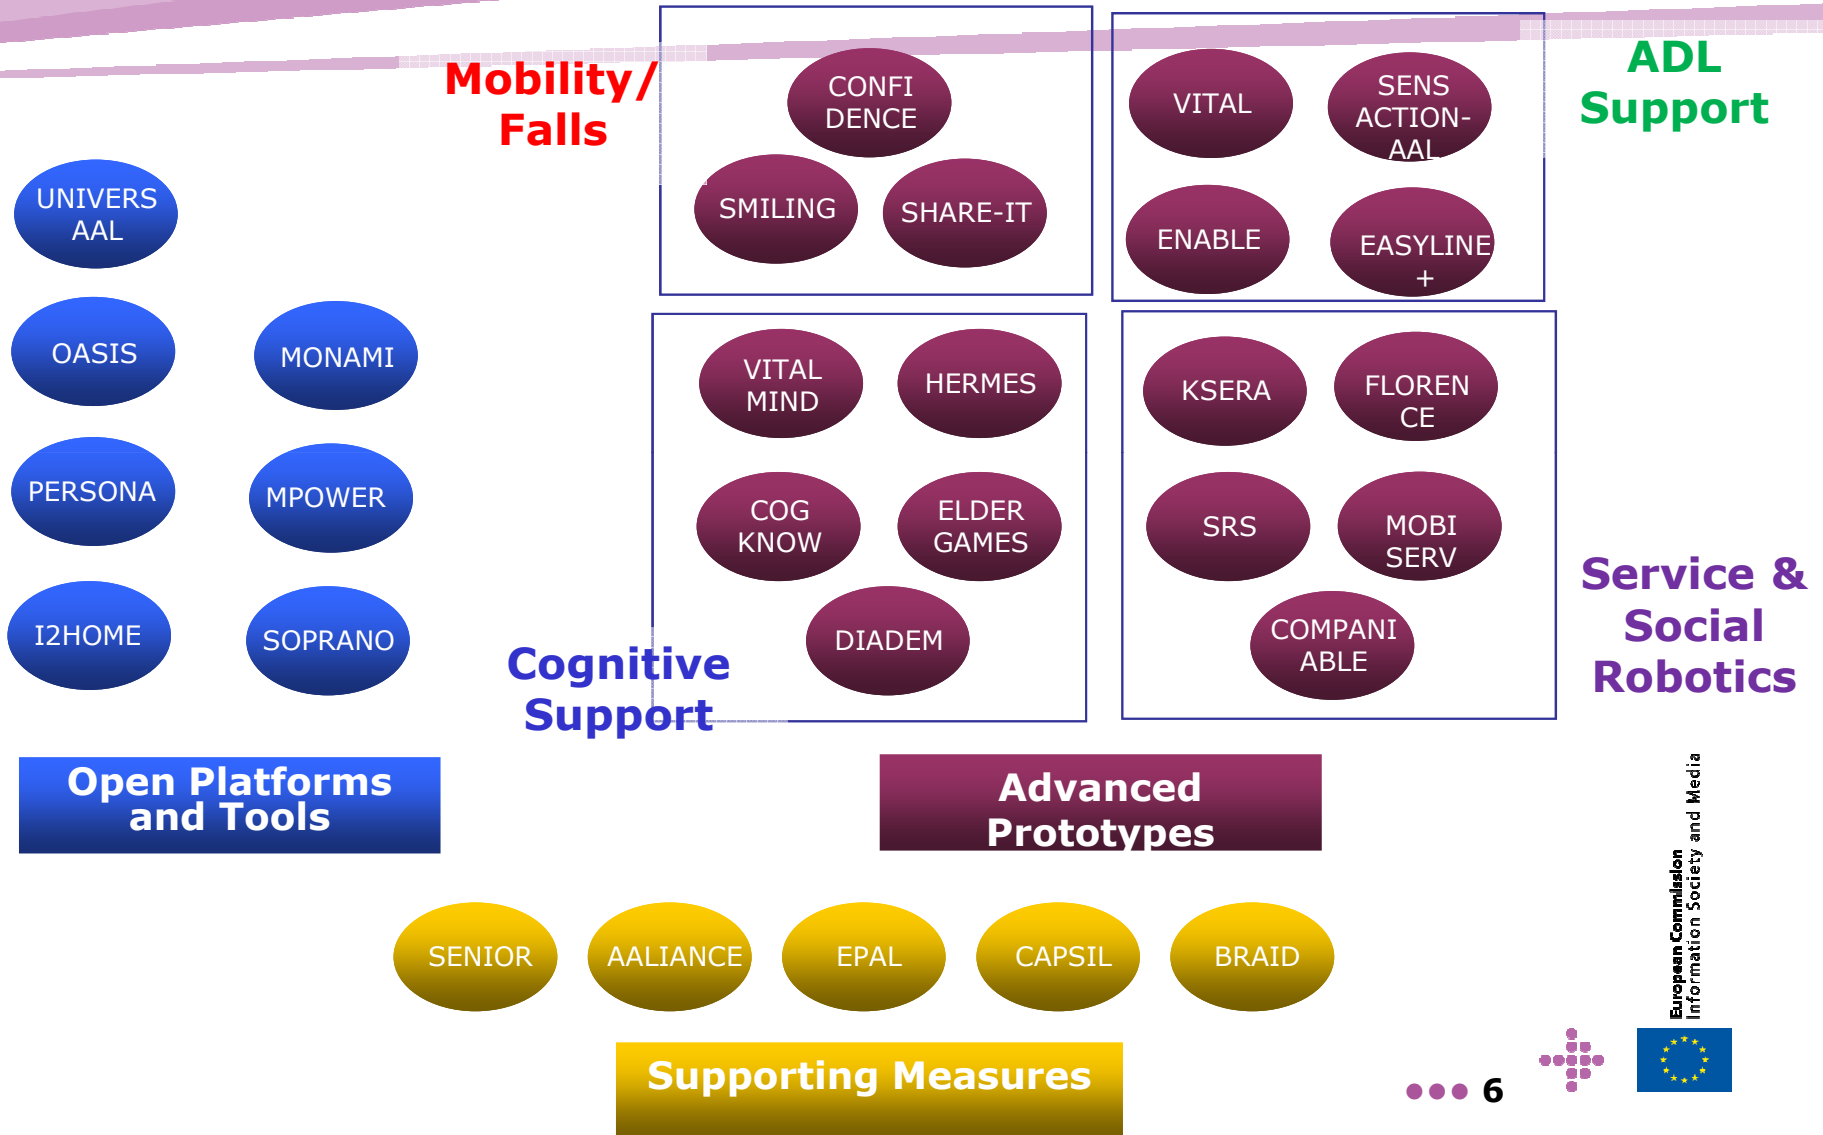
Mobility/ Falls

CONFI DENCE

SMILING

SHARE-IT

VITAL

SENS ACTION-AAL

ADL Support

ENABLE

EASYLINE +

UNIVERS AAL

OASIS

MONAMI

PERSONA

MPOWER

I2HOME

SOPRANO

VITAL MIND

HERMES

COG KNOW

ELDER GAMES

DIADEM

Cognitive Support

KSERA

FLOREN CE

SRS

MOBI SERV

COMPANI ABLE

Service & Social Robotics

Open Platforms and Tools

Advanced Prototypes

SENIOR

AALIANCE

EPAL

CAPSIL

BRAID

Supporting Measures

6

European Commission
Information Society and Media